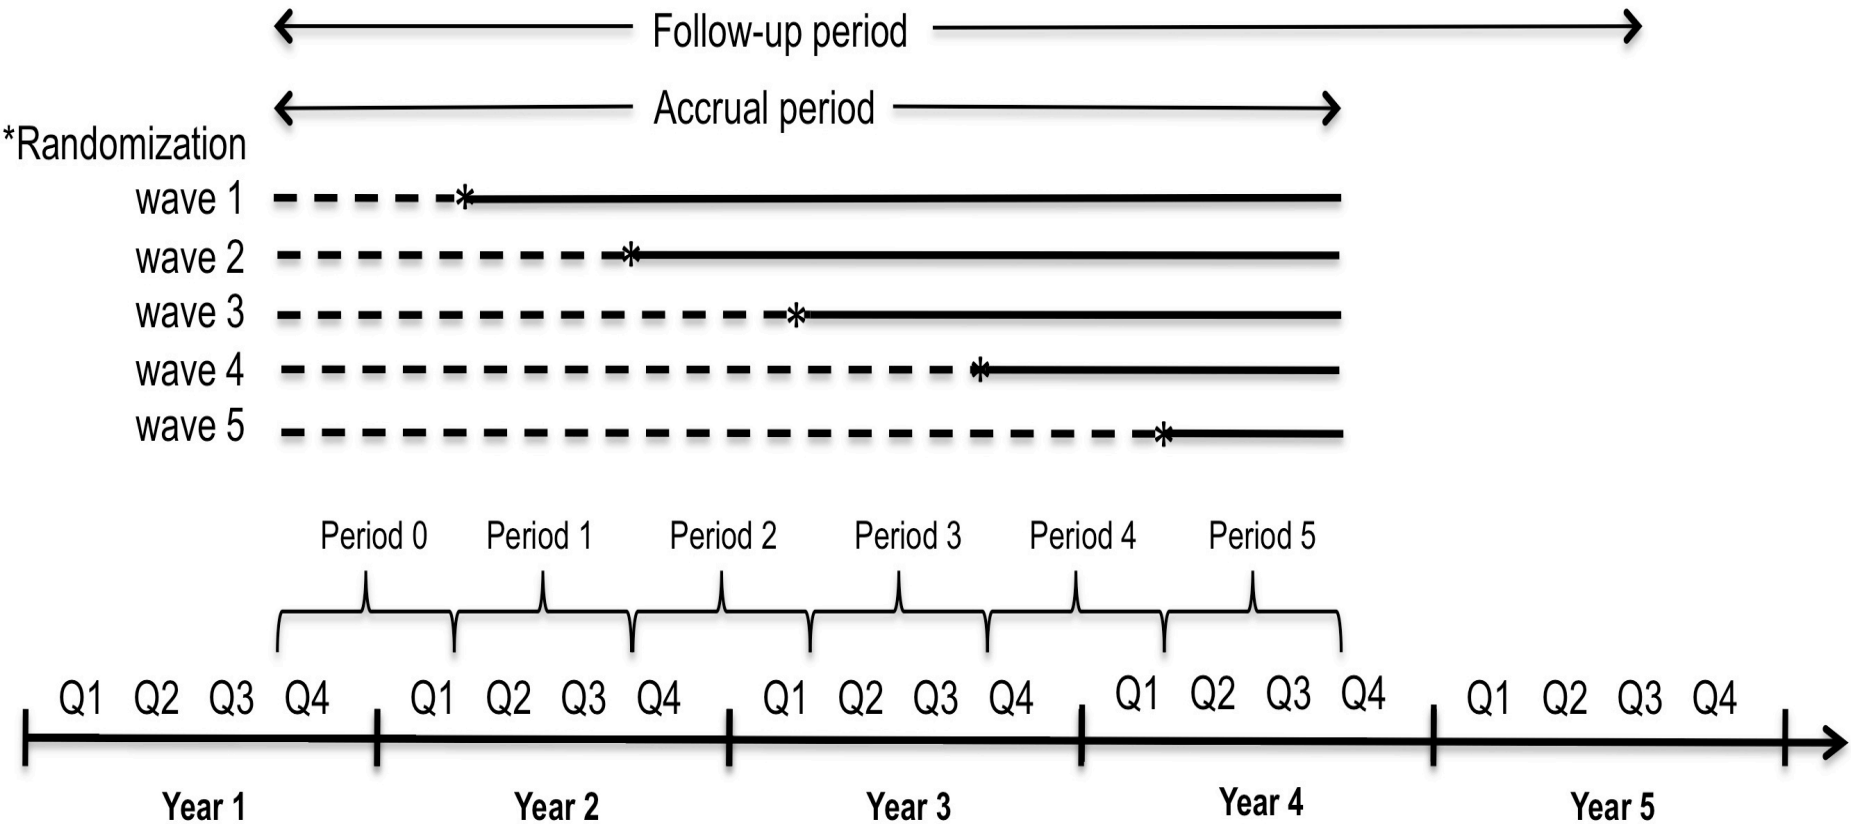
Follow-up period

Accrual period

*Randomization
wave 1 *
wave 2 *
wave 3 *
wave 4 *
wave 5 *

Period 0 Period 1 Period 2 Period 3 Period 4 Period 5

Q1 Q2 Q3 Q4 Q1 Q2 Q3 Q4 Q1 Q2 Q3 Q4 Q1 Q2 Q3 Q4 Q1 Q2 Q3 Q4

Year 1 Year 2 Year 3 Year 4 Year 5